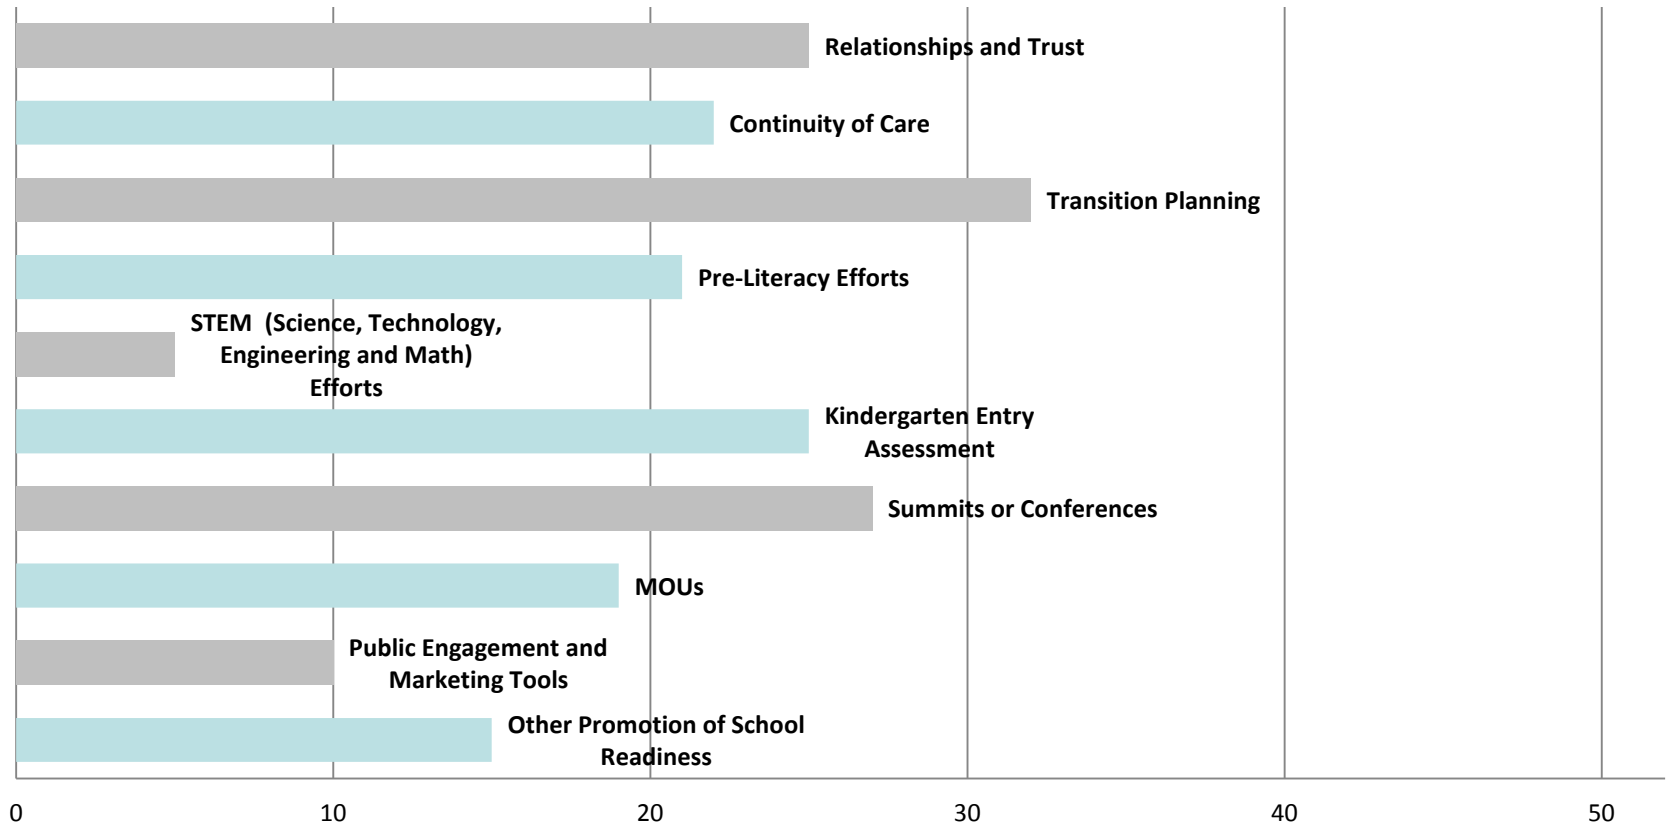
Relationships and Trust

Continuity of Care

Transition Planning

Pre-Literacy Efforts

STEM (Science, Technology, Engineering and Math) Efforts

Kindergarten Entry Assessment

Summits or Conferences

MOUs

Public Engagement and Marketing Tools

Other Promotion of School Readiness

0
10
20
30
40
50